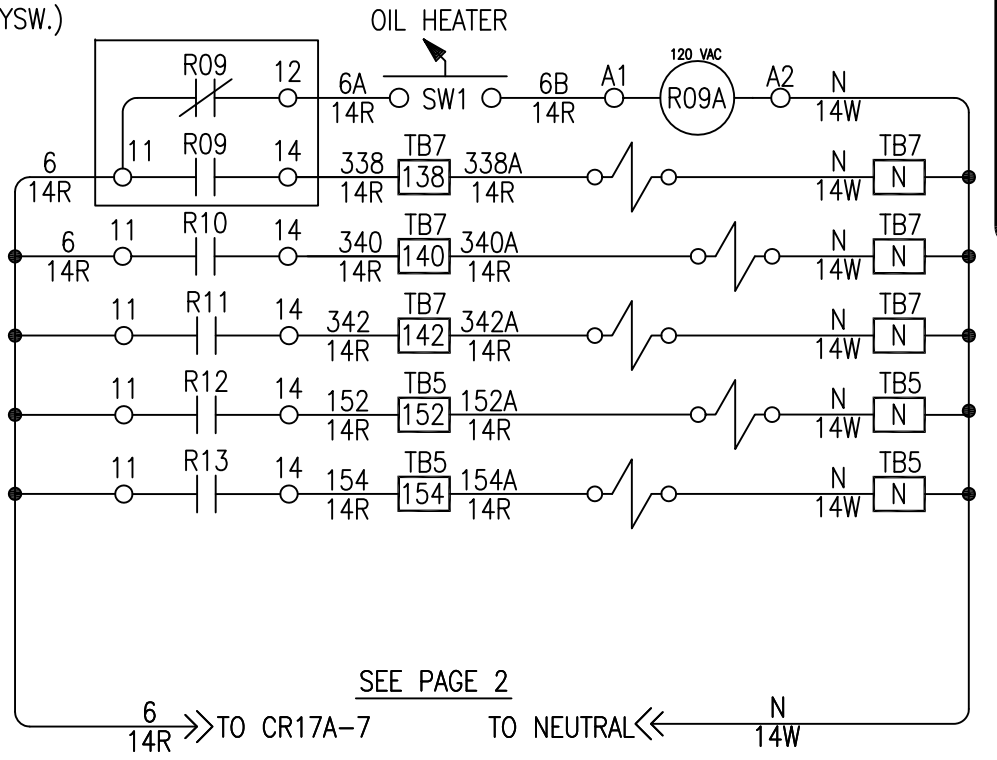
YSW.)

OIL HEATER

R09 12 6A 14R SW1 6B 14R A1 120 VAC R09A A2 N 14W

6 14R 11 R09 14 338 14R TB7 138 338A 14R N 14W TB7 N

6 14R 11 R10 14 340 14R TB7 140 340A 14R N 14W TB7 N

11 R11 14 342 14R TB7 142 342A 14R N 14W TB7 N

11 R12 14 152 14R TB5 152 152A 14R N 14W TB5 N

11 R13 14 154 14R TB5 154 154A 14R N 14W TB5 N

SEE PAGE 2

$\frac{6}{14R}$ TO CR17A-7 TO NEUTRAL $\frac{N}{14W}$